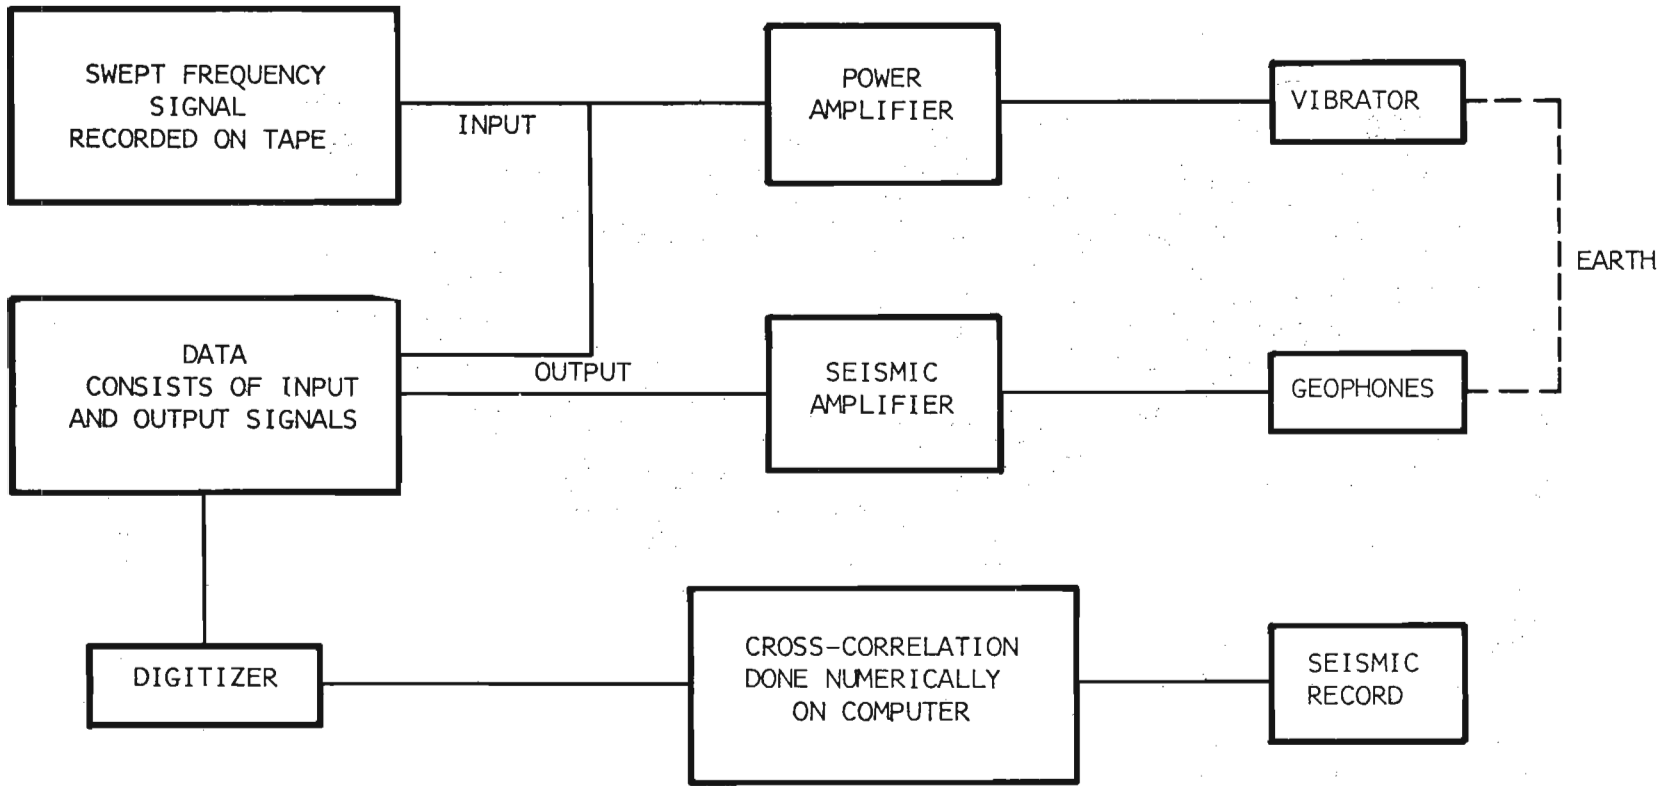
SWEPT FREQUENCY SIGNAL RECORDED ON TAPE

INPUT

POWER AMPLIFIER

VIBRATOR

EARTH

DATA CONSISTS OF INPUT AND OUTPUT SIGNALS

OUTPUT

SEISMIC AMPLIFIER

GEOPHONES

DIGITIZER

CROSS-CORRELATION DONE NUMERICALLY ON COMPUTER

SEISMIC RECORD